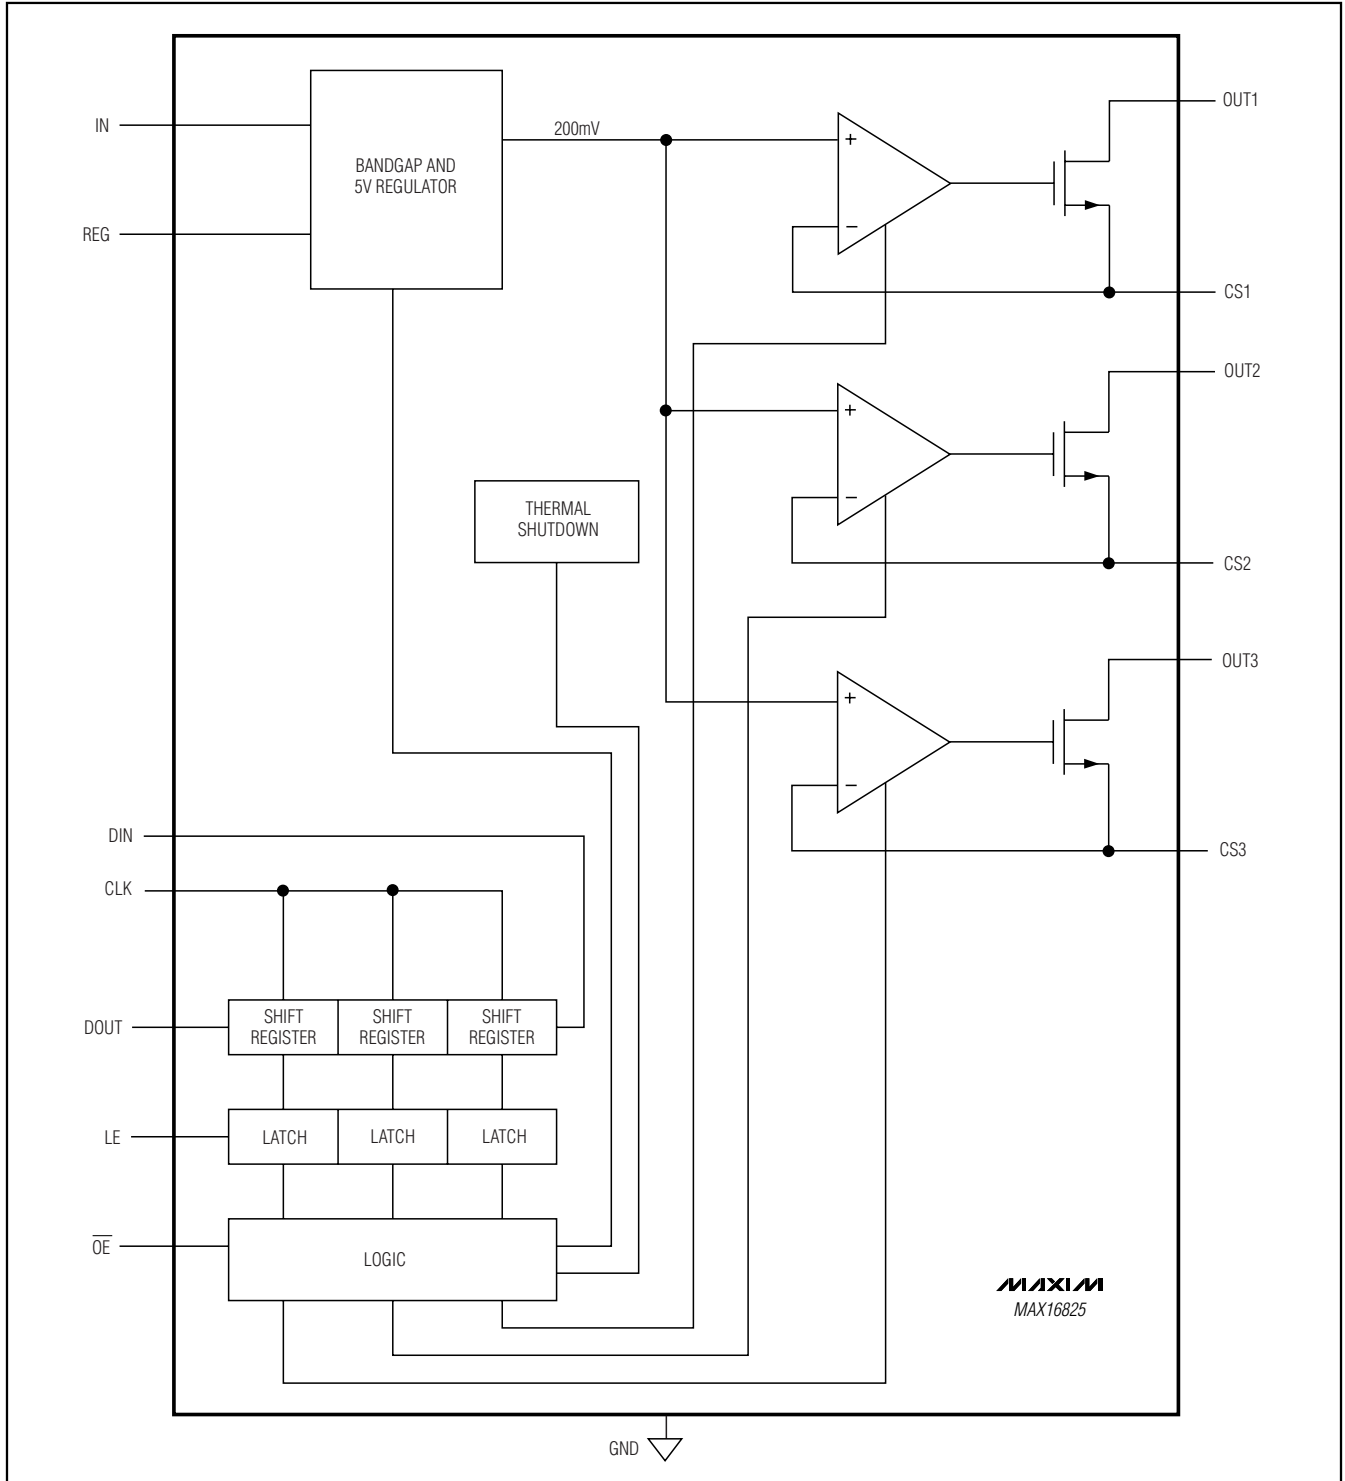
IN
REG
BANDGAP AND 5V REGULATOR
200mV
+
−
OUT1
CS1
+
−
OUT2
CS2
THERMAL SHUTDOWN
+
−
OUT3
CS3
DIN
CLK
DOUT
SHIFT REGISTER
SHIFT REGISTER
SHIFT REGISTER
LE
LATCH
LATCH
LATCH
$\overline{OE}$
LOGIC
MAXIM
MAX16825
GND